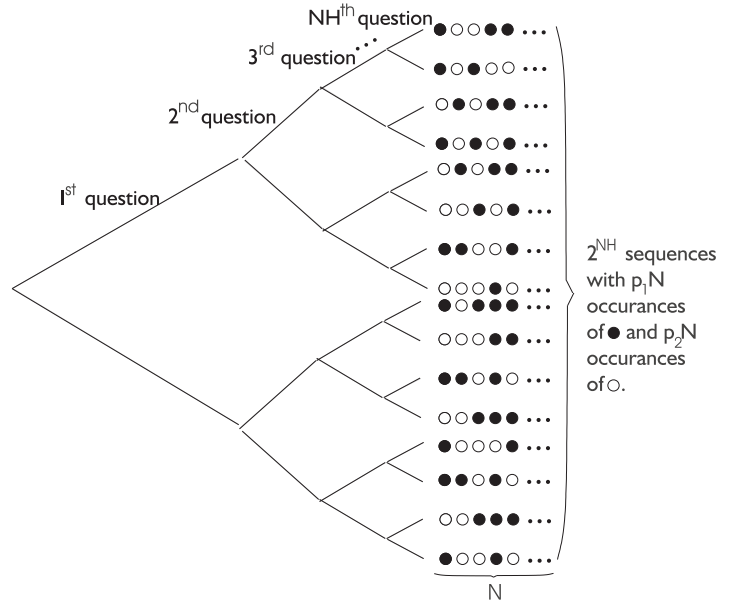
NH$^{th}$ question
3$^{rd}$ question
2$^{nd}$ question
I$^{st}$ question

●○○●● ...
●○●○○ ...
○●○●● ...
●○●○● ...
○●○●● ...
○○●○● ...
●●○○● ...
○○○●○ ...
●○●●● ...
○○○●● ...
●●○●○ ...
○○●●● ...
●○○○● ...
●●○●○ ...
○○●●● ...
●○○●○ ...

2$^{NH}$ sequences with p$_1$N occurances of ● and p$_2$N occurances of ○.

N